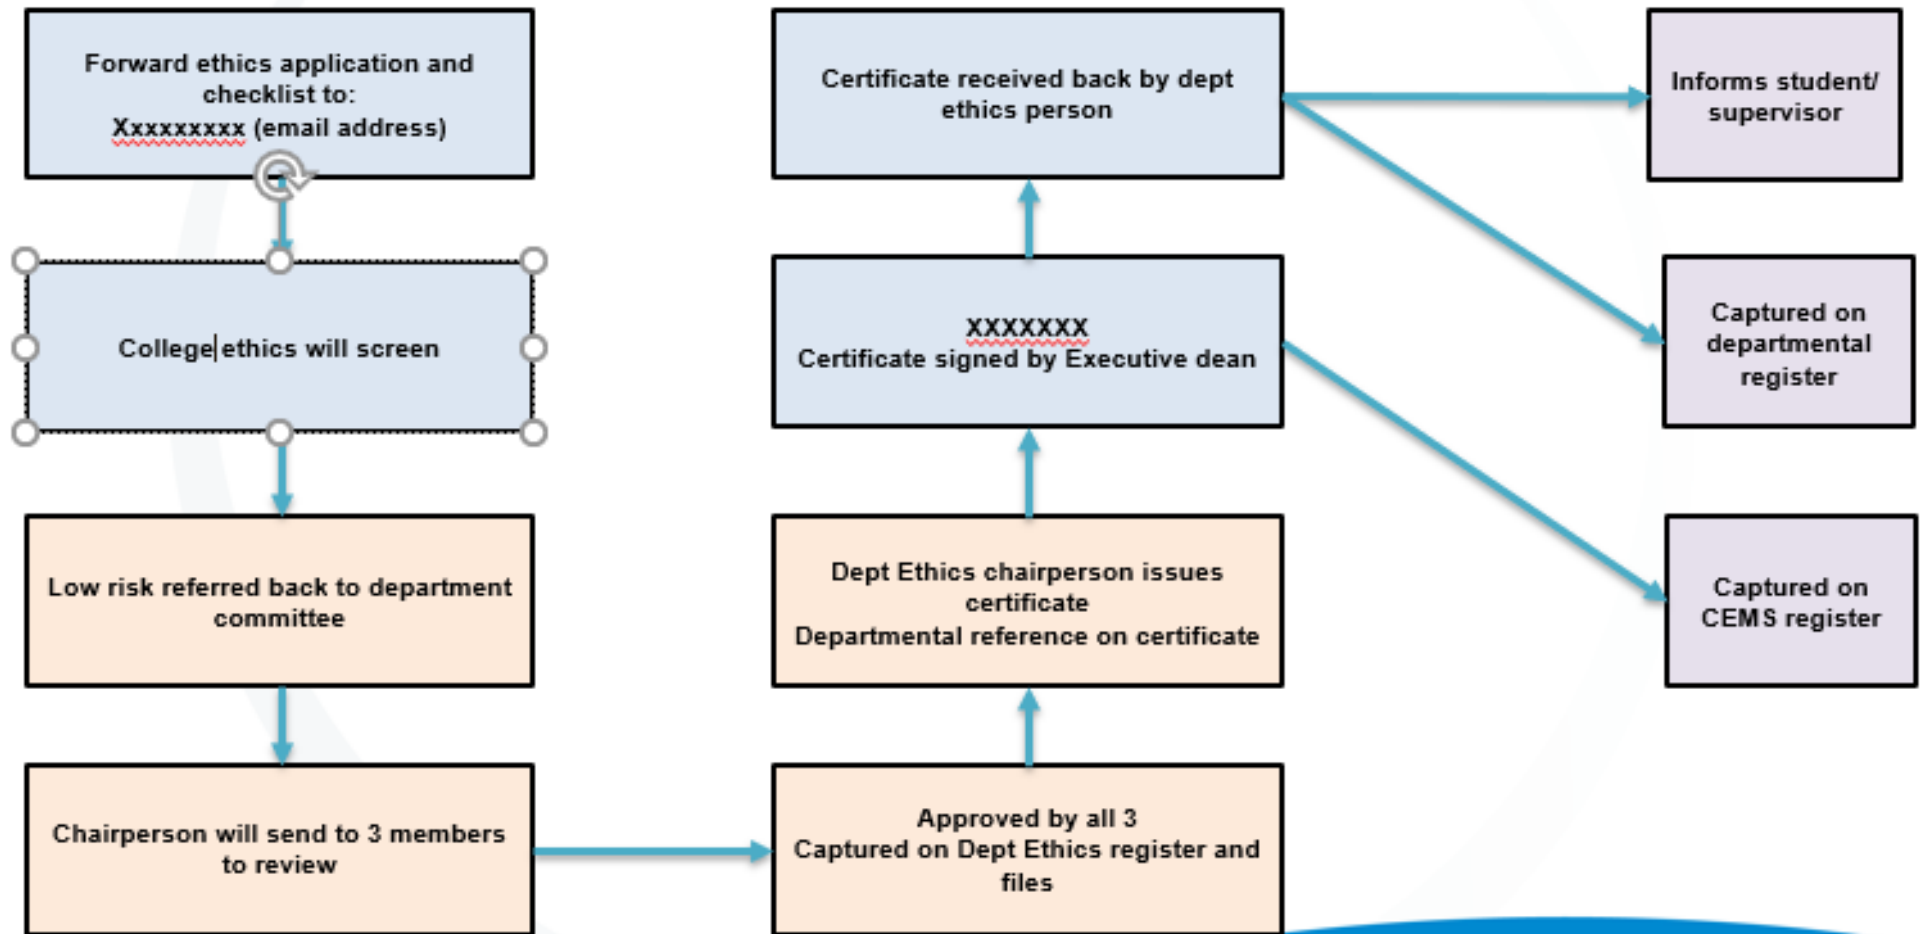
Forward ethics application and checklist to:
Xxxxxxxxx (email address)

College ethics will screen

Low risk referred back to department committee

Chairperson will send to 3 members to review

Approved by all 3
Captured on Dept Ethics register and files

Dept Ethics chairperson issues certificate
Departmental reference on certificate

XXXXXXX
Certificate signed by Executive dean

Certificate received back by dept ethics person

Informs student/ supervisor

Captured on departmental register

Captured on CEMS register